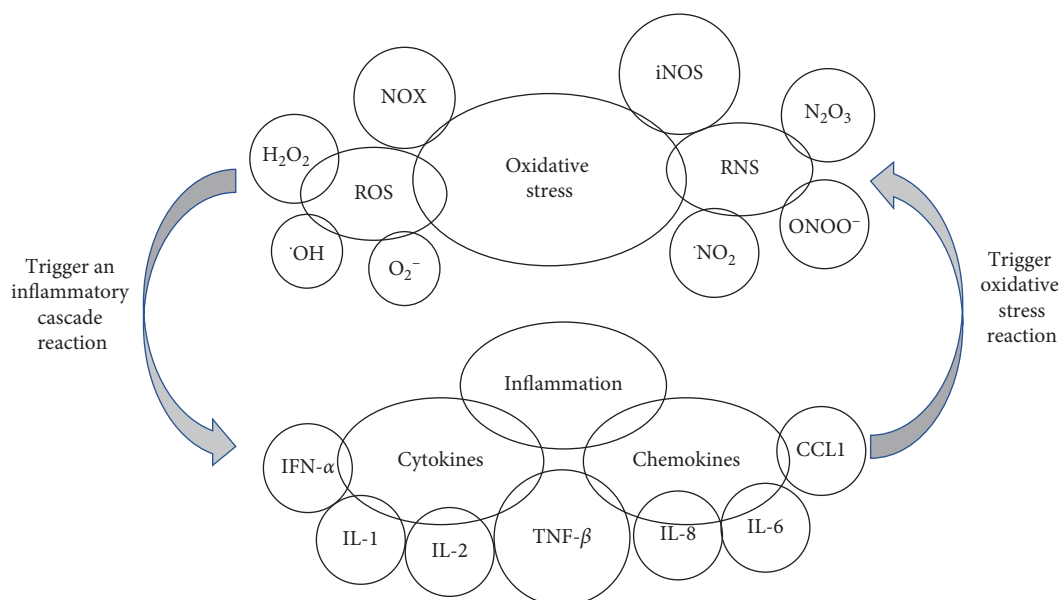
NOX

iNOS

$N_2O_3$

$H_2O_2$

ROS

Oxidative stress

RNS

ONOO$^-$

$^{\cdot}$OH

$O_2^-$

$^{\cdot}NO_2$

Trigger an inflammatory cascade reaction

Trigger oxidative stress reaction

Inflammation

IFN-$\alpha$

Cytokines

Chemokines

CCL1

IL-1

IL-2

TNF-$\beta$

IL-8

IL-6